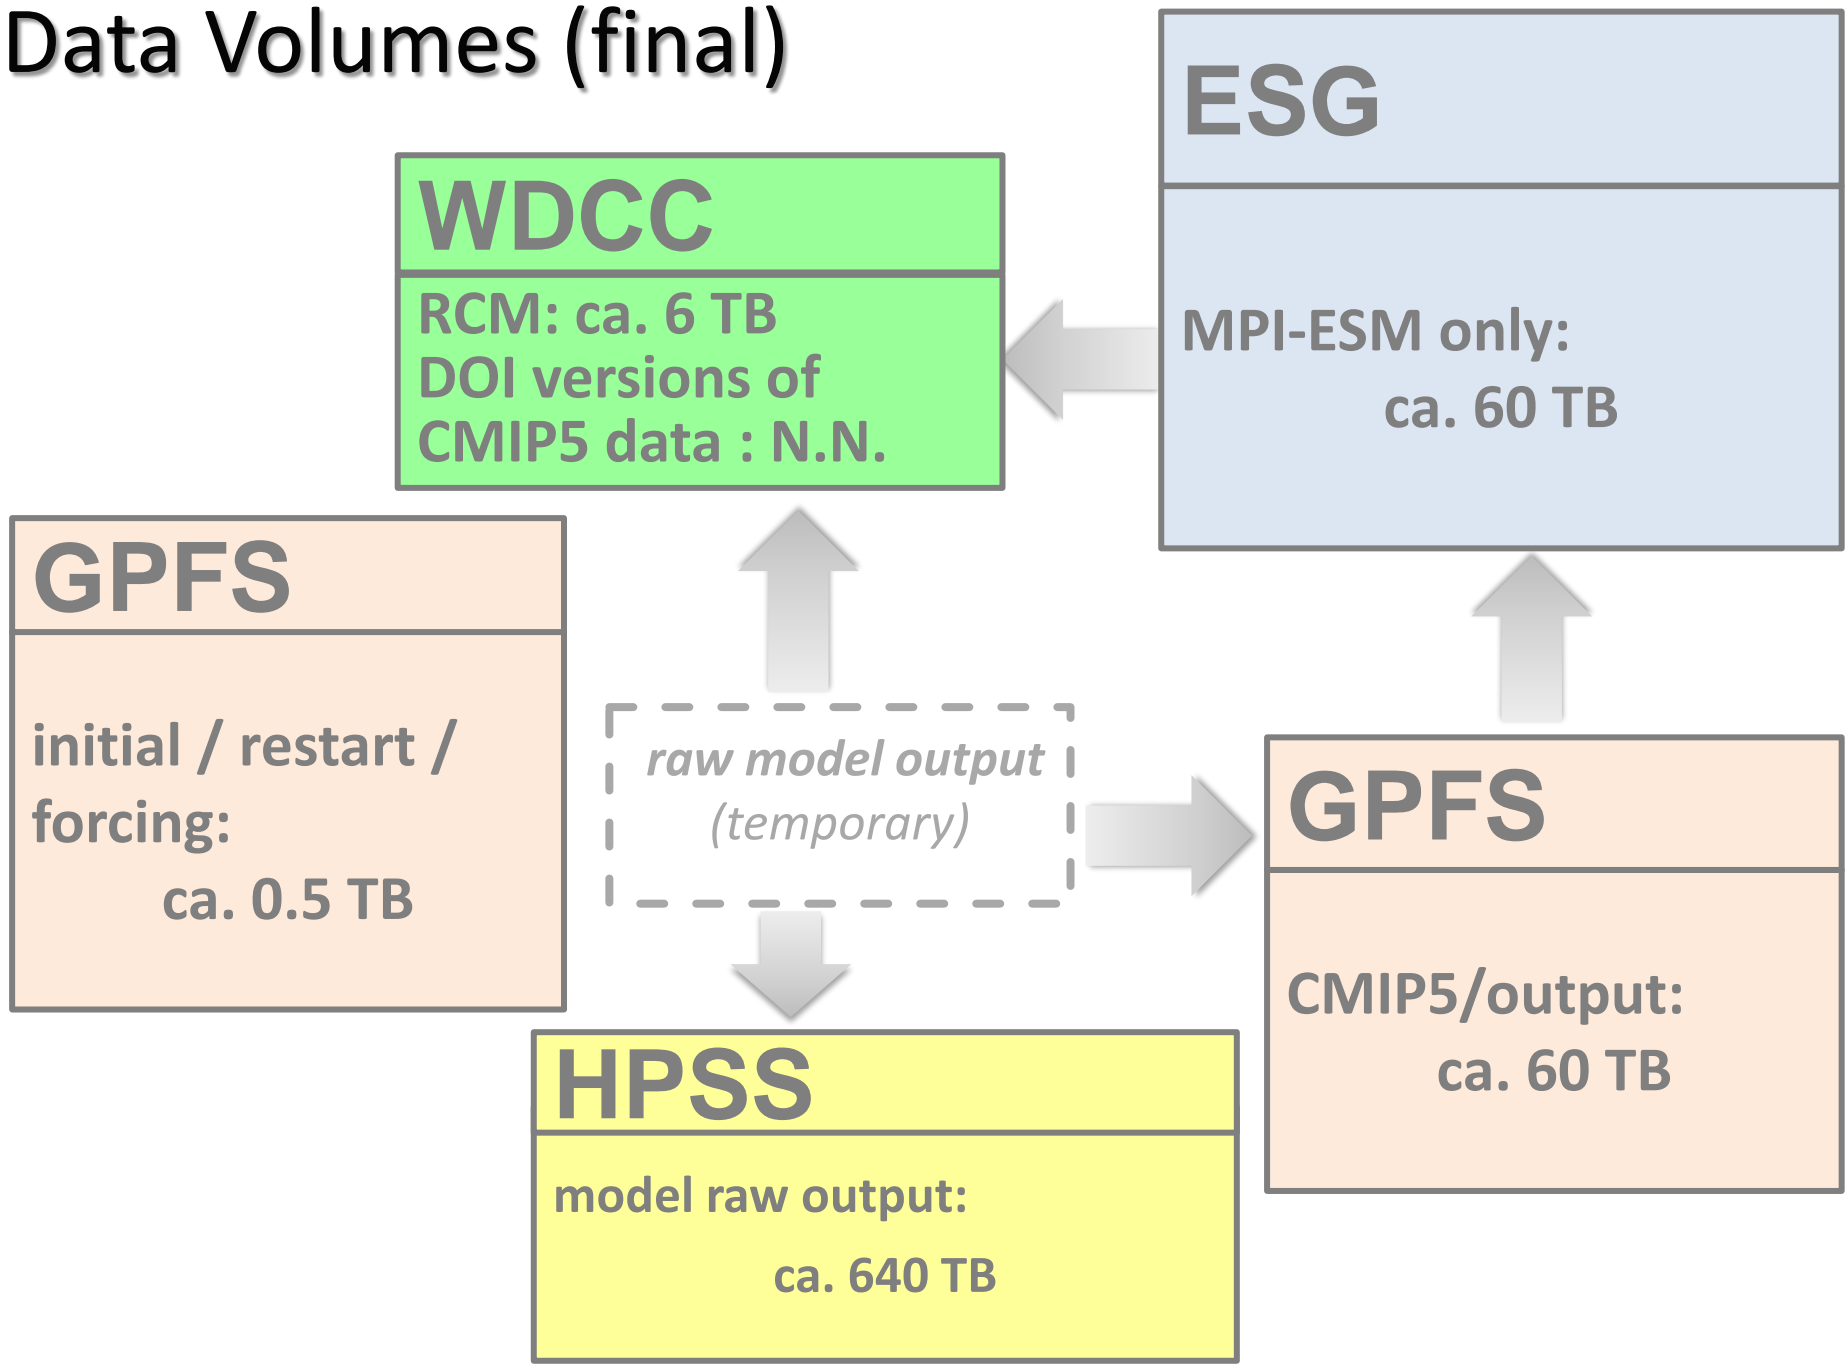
Data Volumes (final)

ESG

MPI-ESM only:
ca. 60 TB

WDCC

RCM: ca. 6 TB
DOI versions of
CMIP5 data : N.N.

GPFS

initial / restart / forcing:
ca. 0.5 TB

raw model output
(temporary)

GPFS

CMIP5/output:
ca. 60 TB

HPSS

model raw output:
ca. 640 TB